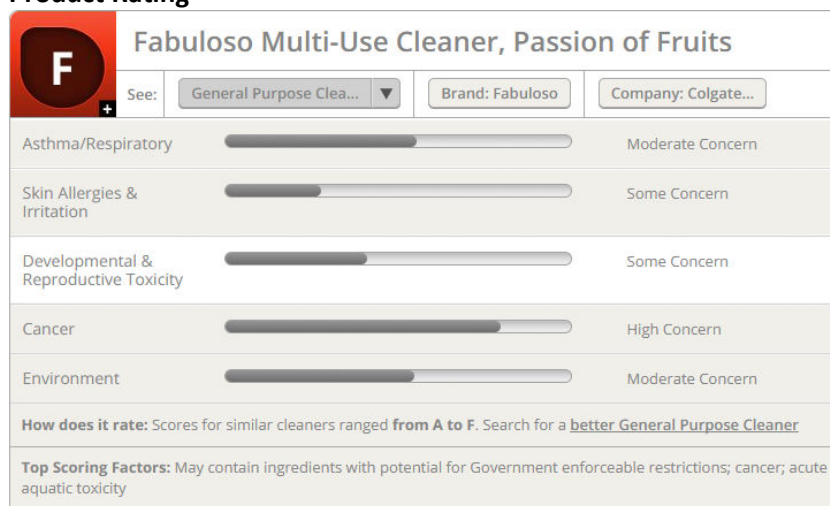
Product Rating

F

Fabuloso Multi-Use Cleaner, Passion of Fruits

See: General Purpose Clea... ▼ Brand: Fabuloso Company: Colgate...

| | |
|---|---|
| Asthma/Respiratory | Moderate Concern |
| Skin Allergies & Irritation | Some Concern |
| Developmental & Reproductive Toxicity | Some Concern |
| Cancer | High Concern |
| Environment | Moderate Concern |

How does it rate: Scores for similar cleaners ranged from A to F. Search for a better General Purpose Cleaner

Top Scoring Factors: May contain ingredients with potential for Government enforceable restrictions; cancer; acute aquatic toxicity